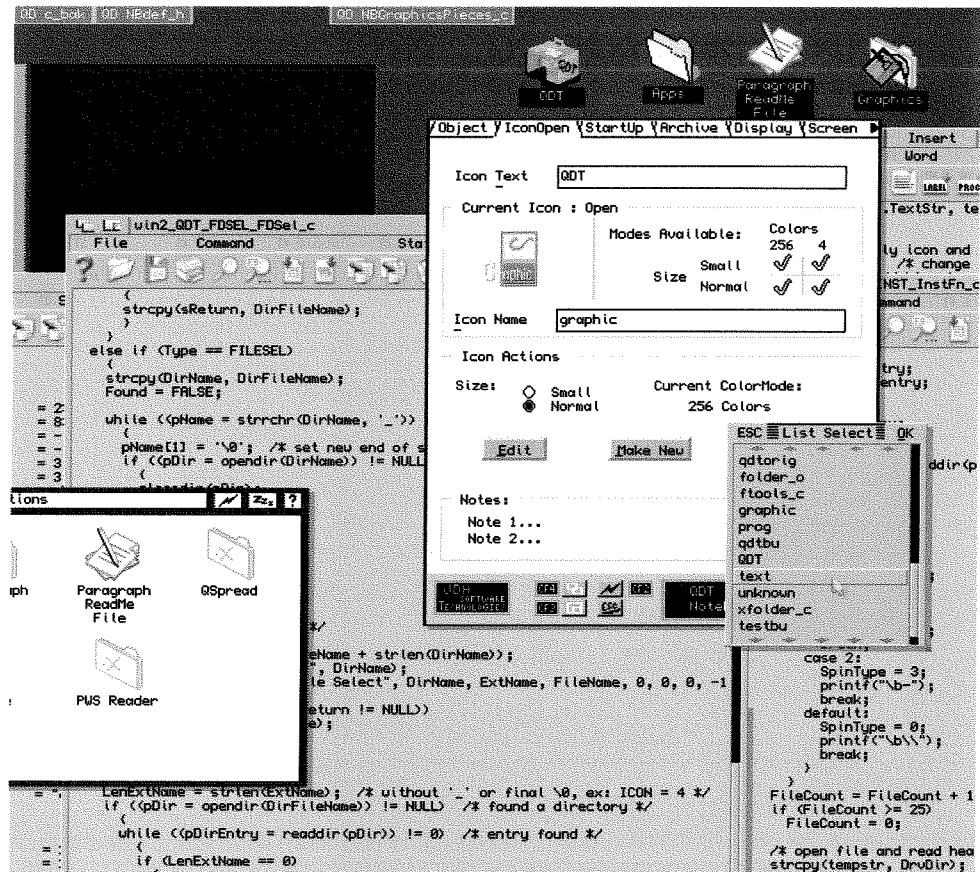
QD c_bak | QD NBdef_h | QD NBGraphicsPieces_c

QDT Apps Paragraph ReadMe File Graphics

Object IconOpen StartUp Archive Display Screen

Icon Text QDT

Current Icon : Open

Modes Available: Colors 256 4

Size Small Normal

Icon Name graphic

Icon Actions

Size: Small Normal

Current ColorMode: 256 Colors

Edit Make New

Notes:
Note 1...
Note 2...

QDT Notes

ESC List Select OK

qdtorig
folder_o
ftools_c
graphic
prog
qdtbu
QDT
text
unknown
xfolder_c
testbu

Insert
Word
.TextStr, te
ly icon and
/* change
INST_InstFn_c
mand
try;
entry;
ddir(p

win2_QDT_FDSEL_FDSel_c
File Command Sta

{
strcpy(sReturn, DirFileName);
}
}
else if (Type == FILESEL)
{
strcpy(DirName, DirFileName);
Found = FALSE;

while ((pName = strrchr(DirName, '_'))
{
pName[1] = '\0'; /* set new end of s
if ((pDir = opendir(DirName)) != NULL

tions

aph Paragraph ReadMe File QSpread

PWS Reader

*/
eName + strlen(DirName));
", DirName);
le Select", DirName, ExtName, FileName, 0, 0, 0, -1
turn != NULL))
e);

LenExtName = strlen(ExtName); /* without '_' or final \0, ex: ICON = 4 */
if ((pDir = opendir(DirFileName)) != NULL) /* found a directory */
{
while ((pDirEntry = readdir(pDir)) != 0) /* entry found */
{
if (LenExtName == 0)

case 2:
SpinType = 3;
printf("\b-");
break;
default:
SpinType = 0;
printf("\b\\");
break;
}
}
FileCount = FileCount + 1
if (FileCount >= 25)
FileCount = 0;

/* open file and read hea
strcpy(tempstr, DrvDir);